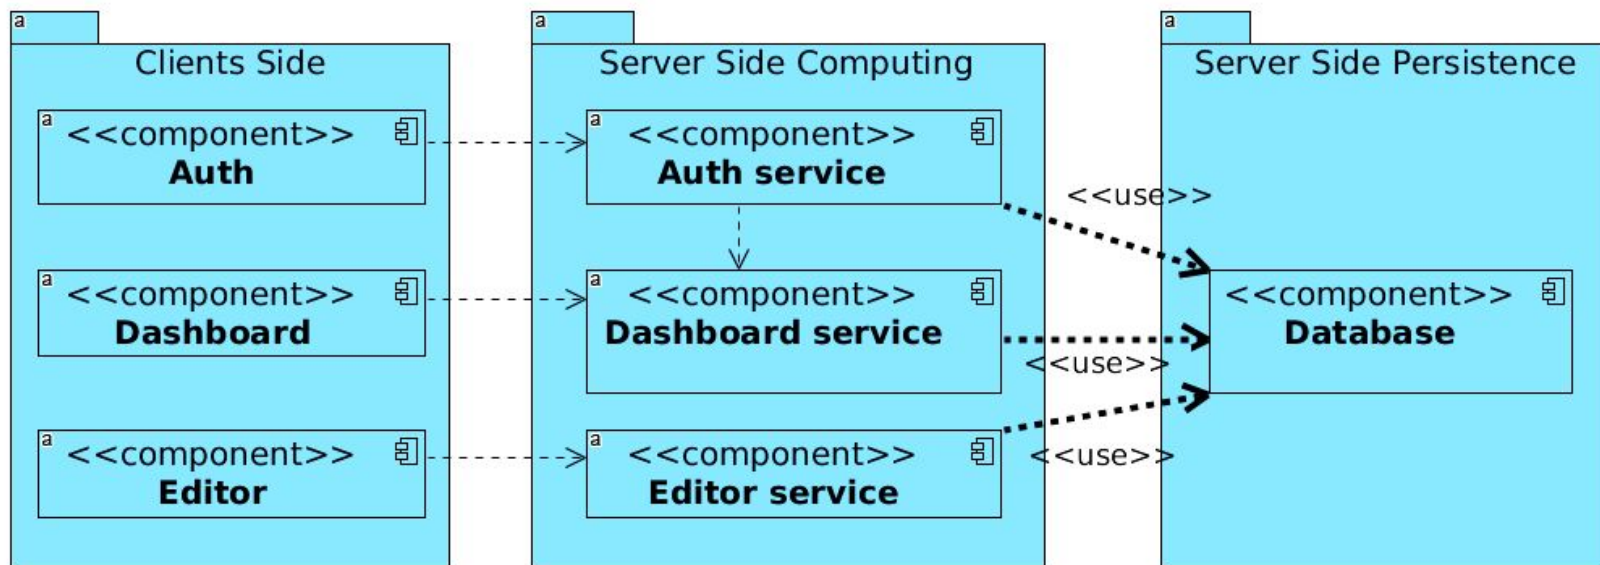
a
Clients Side

a
<<component>>
Auth

a
<<component>>
Dashboard

a
<<component>>
Editor

a
Server Side Computing

a
<<component>>
Auth service

a
<<component>>
Dashboard service

a
<<component>>
Editor service

<<use>>

<<use>>

<<use>>

a
Server Side Persistence

<<component>>
Database